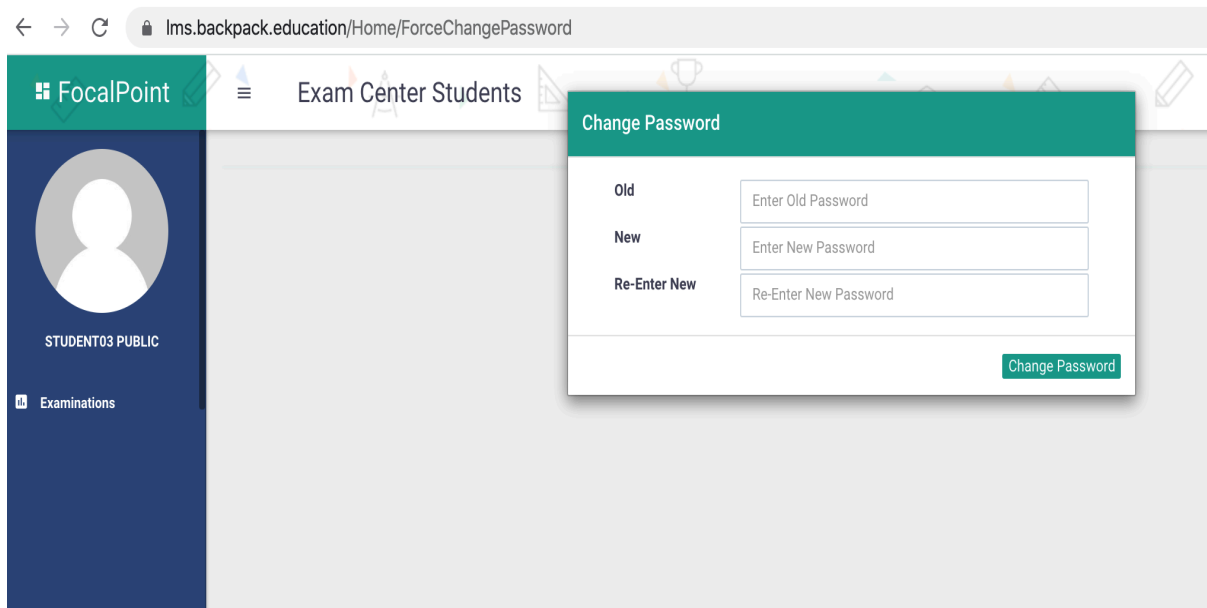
lms.backpack.education/Home/ForceChangePassword

FocalPoint

Exam Center Students

STUDENT03 PUBLIC

Examinations

Change Password

Old
Enter Old Password

New
Enter New Password

Re-Enter New
Re-Enter New Password

Change Password